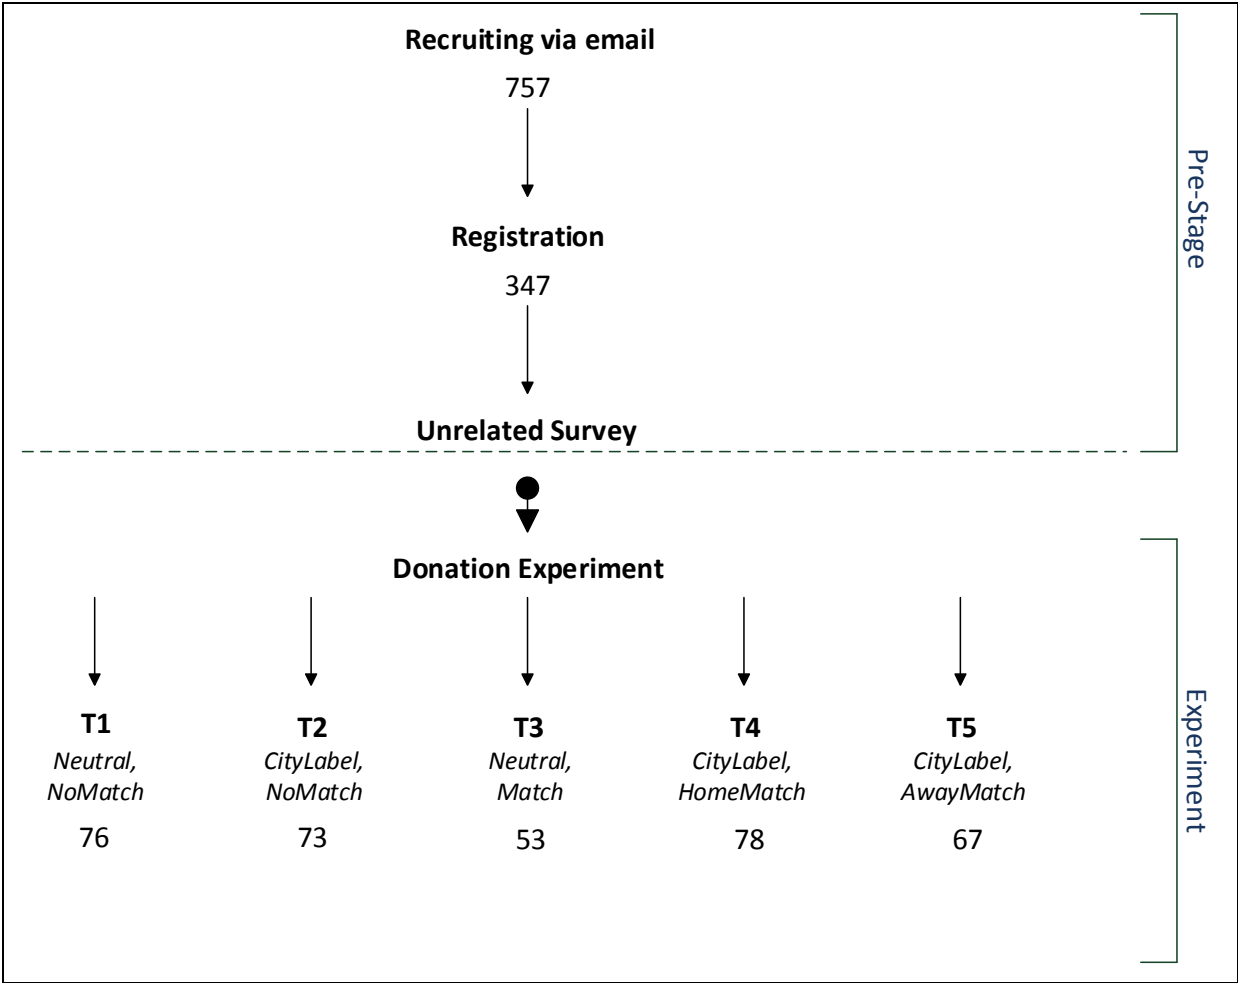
Recruiting via email
757

Registration
347

Unrelated Survey

Pre-Stage

Donation Experiment

T1
*Neutral, NoMatch*
76

T2
*CityLabel, NoMatch*
73

T3
*Neutral, Match*
53

T4
*CityLabel, HomeMatch*
78

T5
*CityLabel, AwayMatch*
67

Experiment